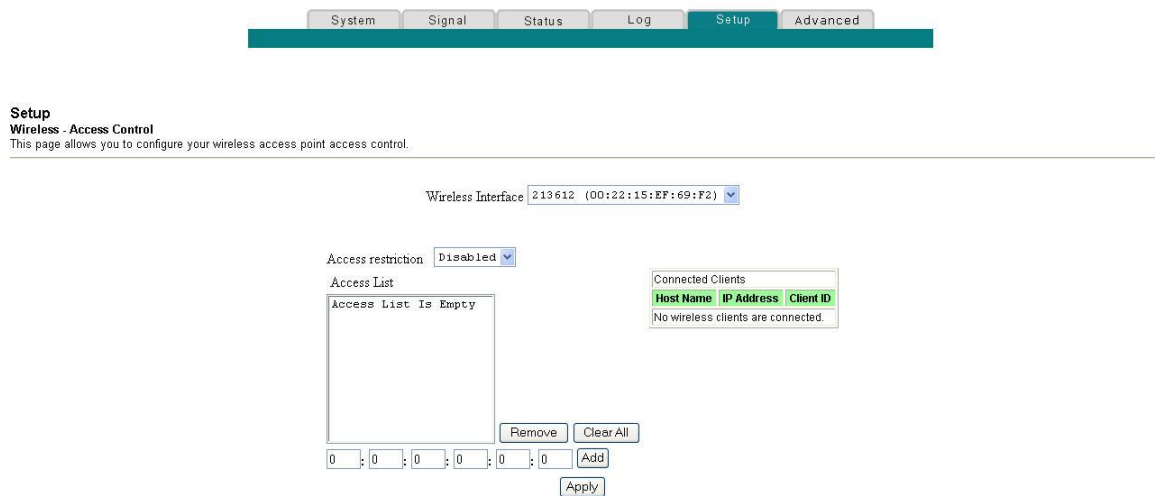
System Signal Status Log Setup Advanced

Setup
Wireless - Access Control
This page allows you to configure your wireless access point access control.

Wireless Interface 213612 (00:22:15:EF:69:F2)

Access restriction Disabled

Access List

Access List Is Empty

Connected Clients

| Host Name | IP Address | Client ID |
|---|---|---|
| No wireless clients are connected. | | |

Remove Clear All

0 : 0 : 0 : 0 : 0 : 0 Add

Apply